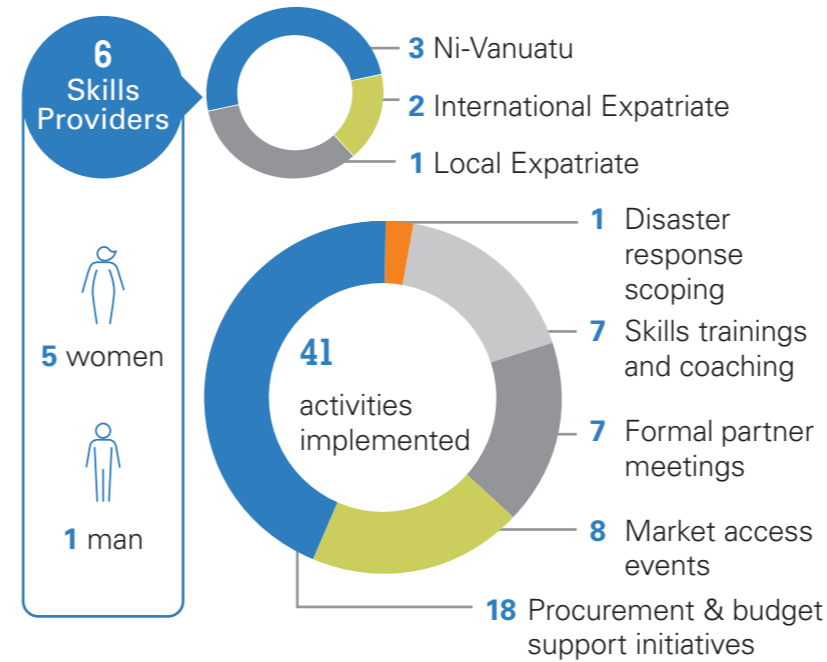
6 Skills Providers

3 Ni-Vanuatu

2 International Expatriate

1 Local Expatriate

5 women

1 man

41 activities implemented

1 Disaster response scoping

7 Skills trainings and coaching

7 Formal partner meetings

8 Market access events

18 Procurement & budget support initiatives